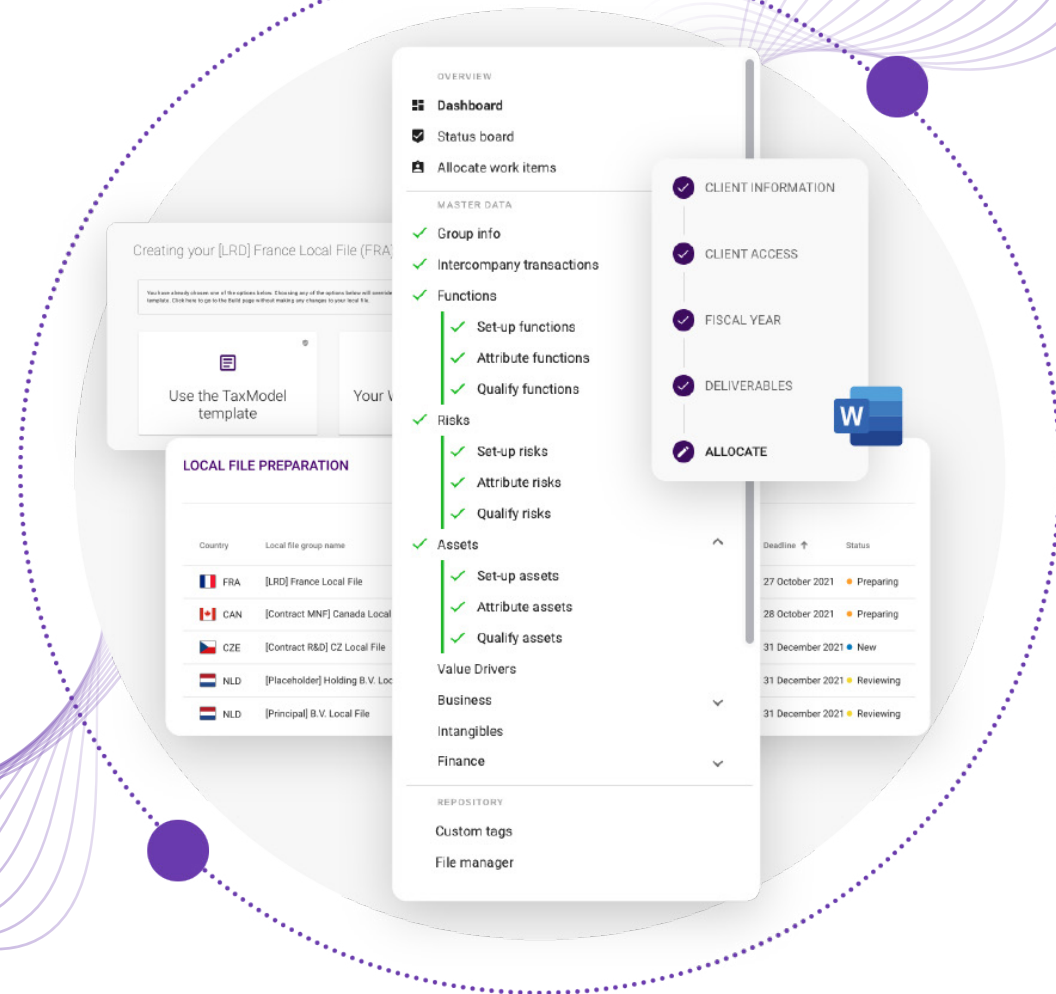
OVERVIEW

Dashboard

Status board

Allocate work items

MASTER DATA

Group info

Intercompany transactions

Functions

Set-up functions

Attribute functions

Qualify functions

Risks

Set-up risks

Attribute risks

Qualify risks

Assets

Set-up assets

Attribute assets

Qualify assets

Value Drivers

Business

Intangibles

Finance

REPOSITORY

Custom tags

File manager

CLIENT INFORMATION

CLIENT ACCESS

FISCAL YEAR

DELIVERABLES

ALLOCATE

W

Creating your [LRD] France Local File (FRA)

You have already chosen one of the options below. Choosing any of the options below will overwrite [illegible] template. Click here to go to the Build page without making any changes to your local file.

Use the TaxModel template

Your W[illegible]

LOCAL FILE PREPARATION

| Country | Local file group name | Deadline ↑ | Status |
|---|---|---|---|
| FRA | [LRD] France Local File | 27 October 2021 | Preparing |
| CAN | [Contract MNF] Canada Local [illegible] | 28 October 2021 | Preparing |
| CZE | [Contract R&D] CZ Local File | 31 December 2021 | New |
| NLD | [Placeholder] Holding B.V. Loc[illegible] | 31 December 2021 | Reviewing |
| NLD | [Principal] B.V. Local File | 31 December 2021 | Reviewing |